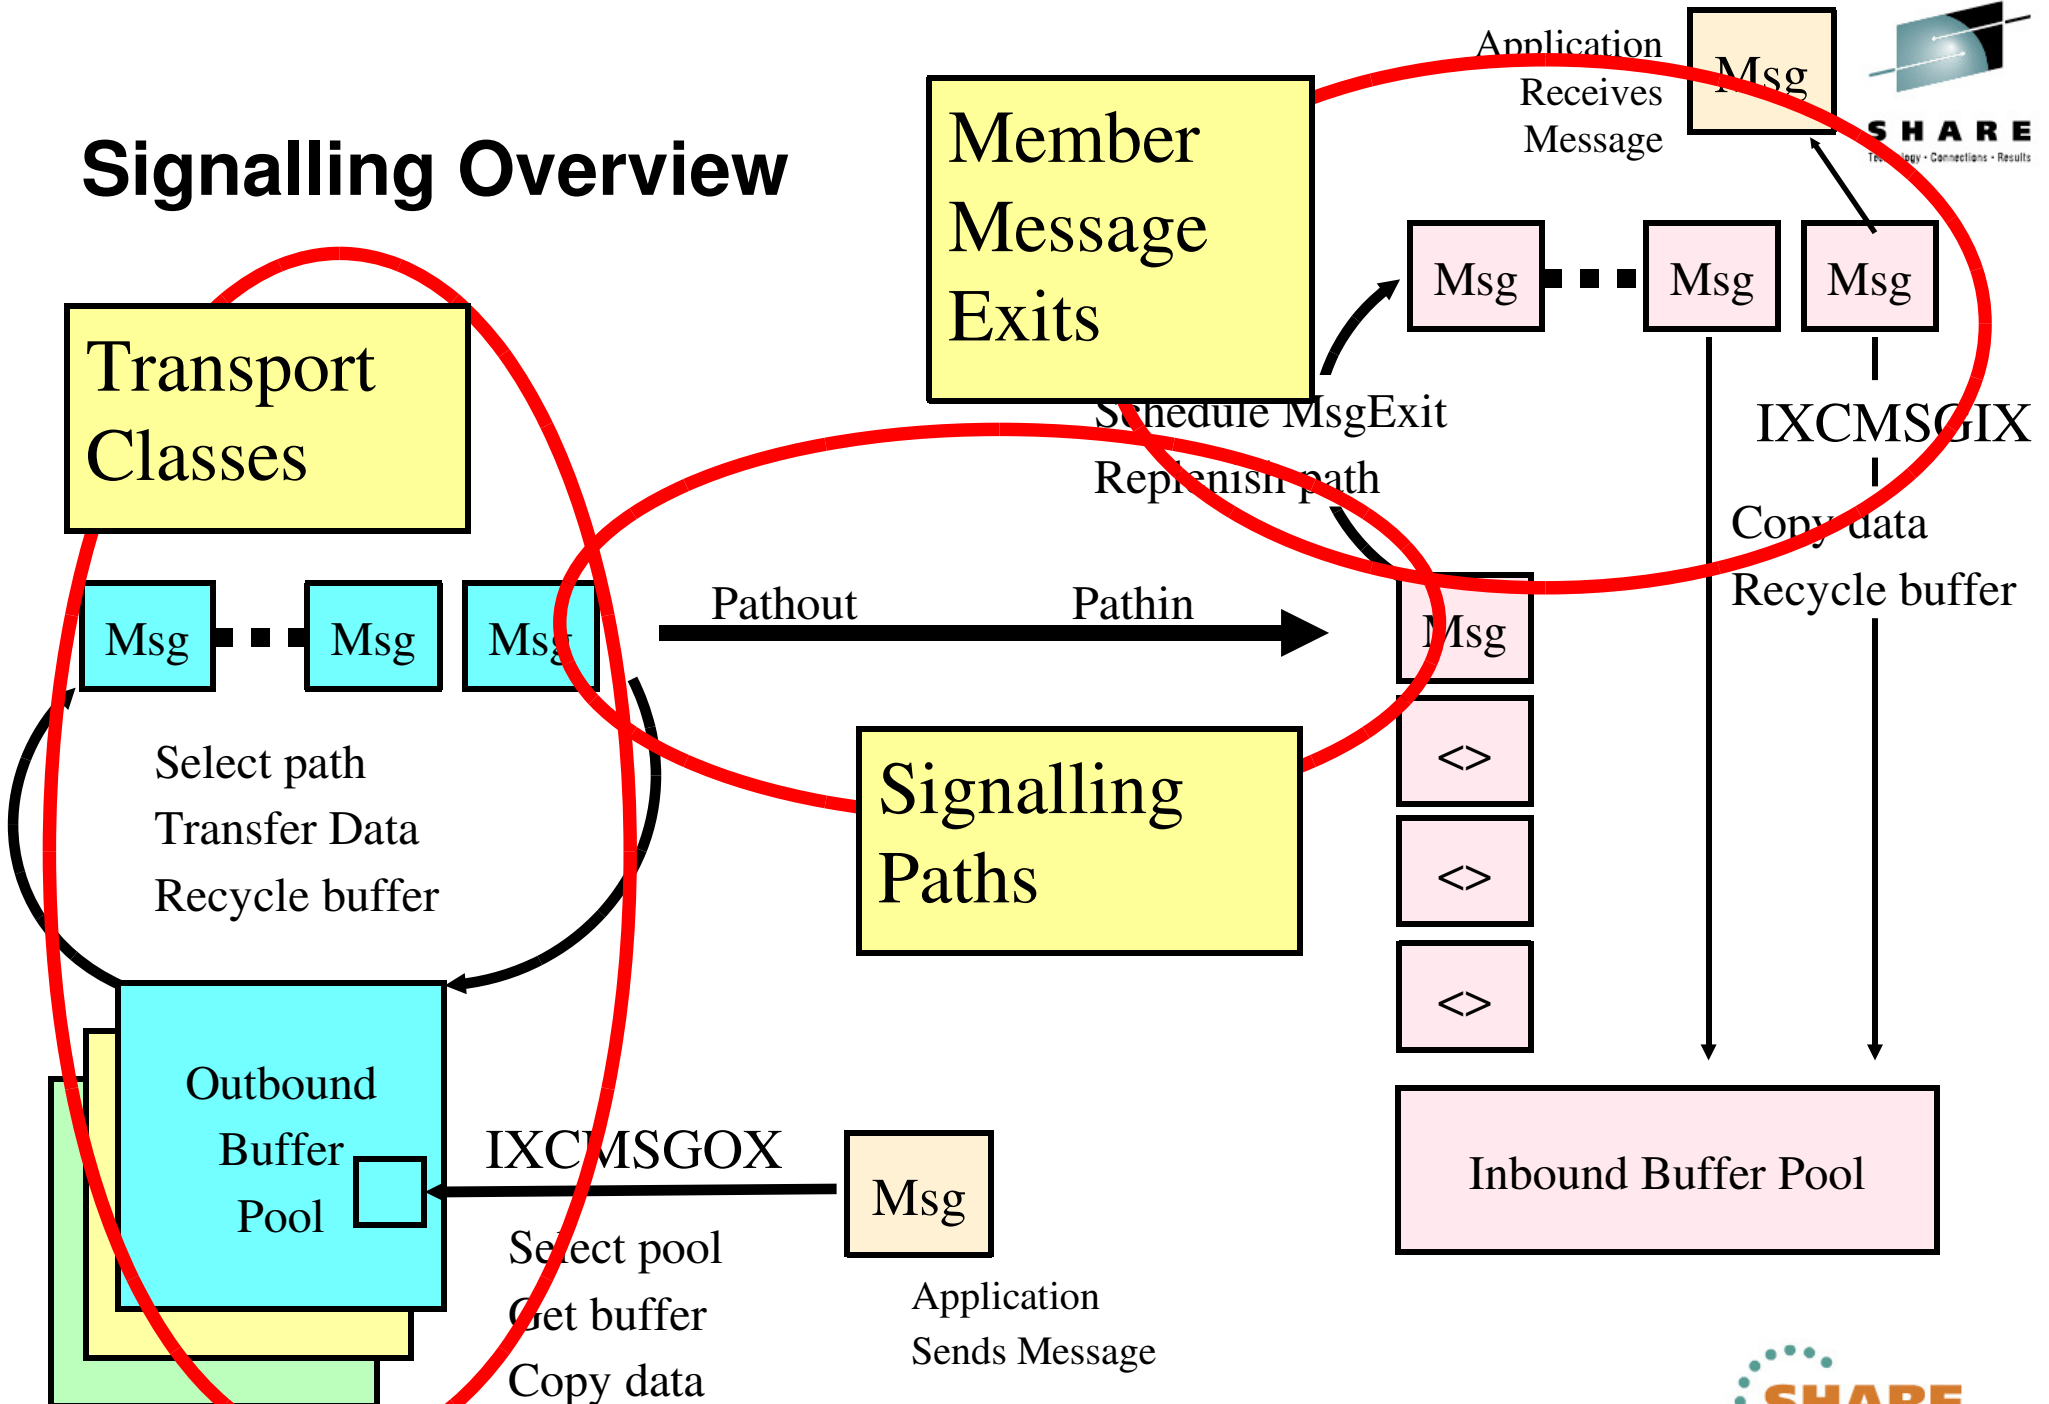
Signalling Overview

Application Receives Message

Msg

SHARE
Technology · Connections · Results

Member Message Exits

Msg

Msg

Msg

Schedule MsgExit
Replenish path

IXCMSGIX

Copy data
Recycle buffer

Transport Classes

Msg

Msg

Msg

Pathout

Pathin

Msg

<>

<>

<>

Select path
Transfer Data
Recycle buffer

Signalling Paths

Outbound Buffer Pool

IXCMSGOX

Msg

Select pool
Get buffer
Copy data

Application
Sends Message

Inbound Buffer Pool

SHARE